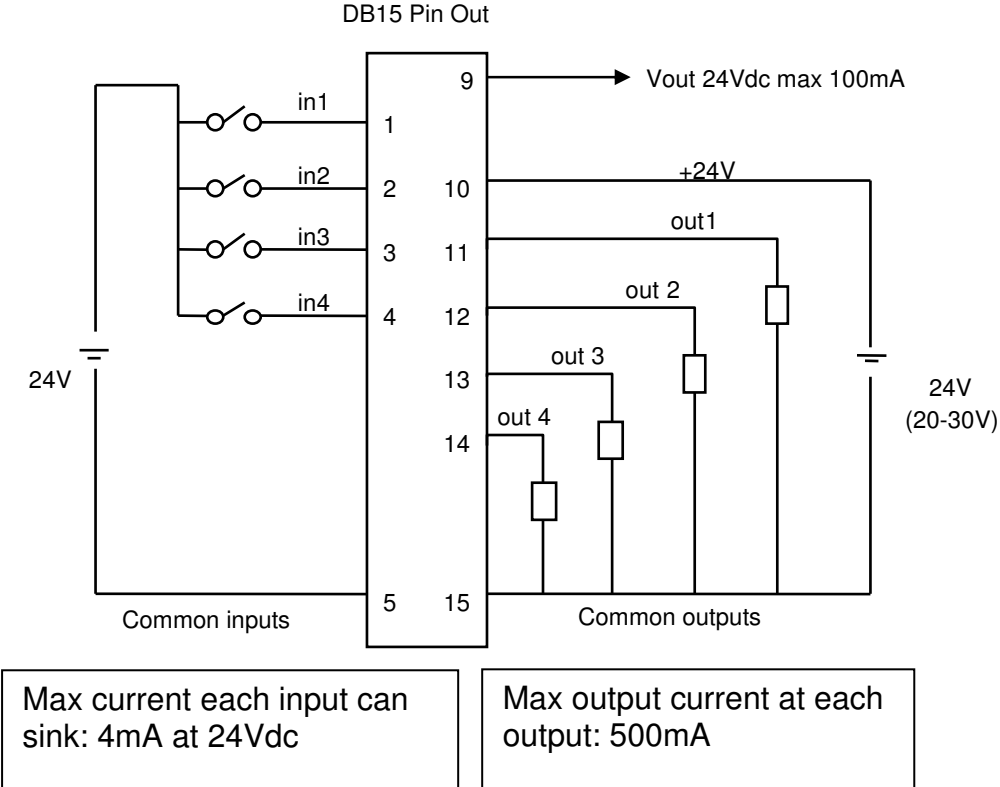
DB15 Pin Out

9

Vout 24Vdc max 100mA

in1

1

in2

2

10

+24V

in3

3

11

out1

in4

4

12

out 2

13

out 3

24V

24V
(20-30V)

14

out 4

5

15

Common inputs

Common outputs

Max current each input can sink: 4mA at 24Vdc

Max output current at each output: 500mA